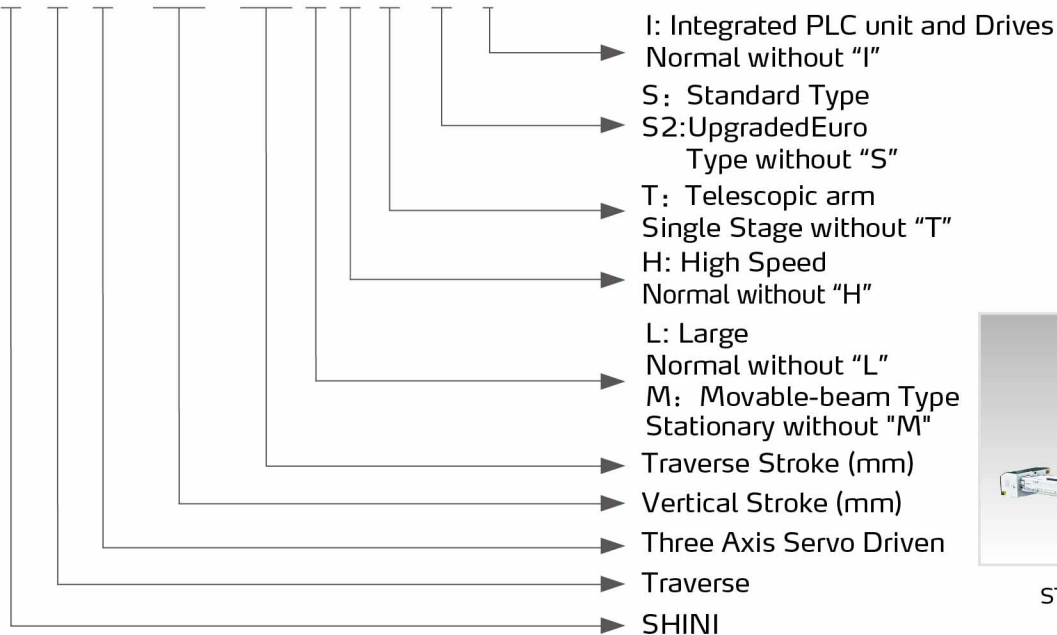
I: Integrated PLC unit and Drives
Normal without “I”

S: Standard Type
S2:UpgradedEuro
Type without “S”

T: Telescopic arm
Single Stage without “T”

H: High Speed
Normal without “H”

L: Large
Normal without “L”
M: Movable-beam Type
Stationary without "M"

Traverse Stroke (mm)

Vertical Stroke (mm)

Three Axis Servo Driven

Traverse

SHINI

ST